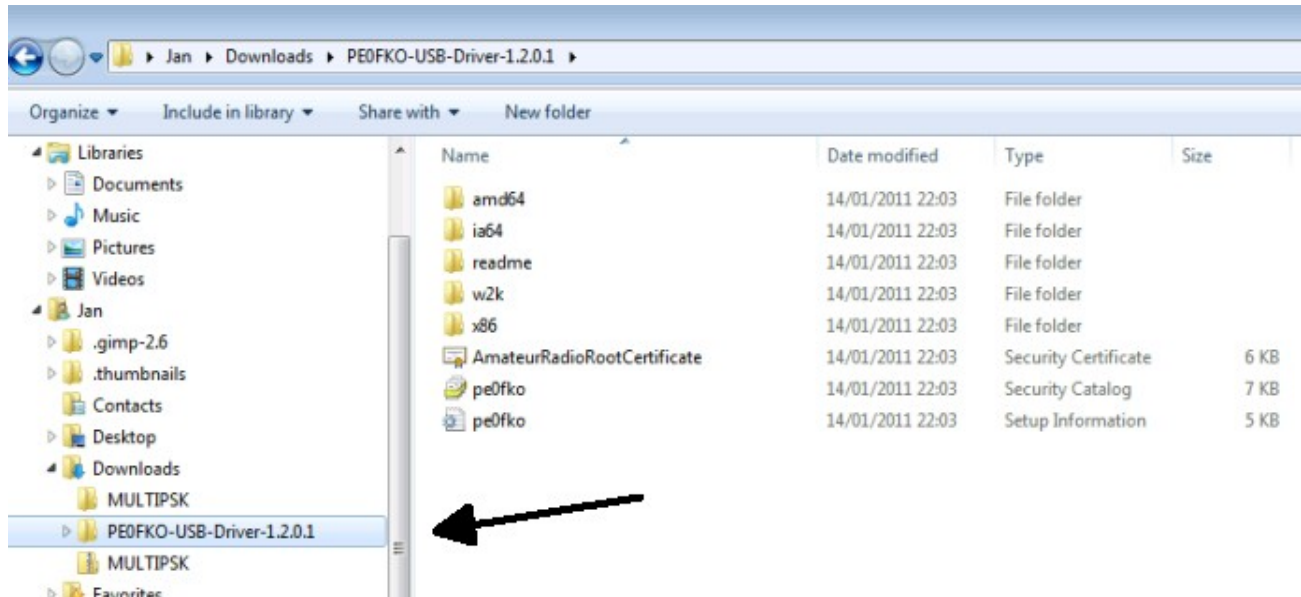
Jan ▸ Downloads ▸ PE0FKO-USB-Driver-1.2.0.1 ▸

Organize ▾ Include in library ▾ Share with ▾ New folder

Libraries
Documents
Music
Pictures
Videos
Jan
.gimp-2.6
.thumbnails
Contacts
Desktop
Downloads
MULTIPSK
PE0FKO-USB-Driver-1.2.0.1
MULTIPSK
Favorites

| Name | Date modified | Type | Size |
|---|---|---|---|
| amd64 | 14/01/2011 22:03 | File folder | |
| ia64 | 14/01/2011 22:03 | File folder | |
| readme | 14/01/2011 22:03 | File folder | |
| w2k | 14/01/2011 22:03 | File folder | |
| x86 | 14/01/2011 22:03 | File folder | |
| AmateurRadioRootCertificate | 14/01/2011 22:03 | Security Certificate | 6 KB |
| pe0fko | 14/01/2011 22:03 | Security Catalog | 7 KB |
| pe0fko | 14/01/2011 22:03 | Setup Information | 5 KB |